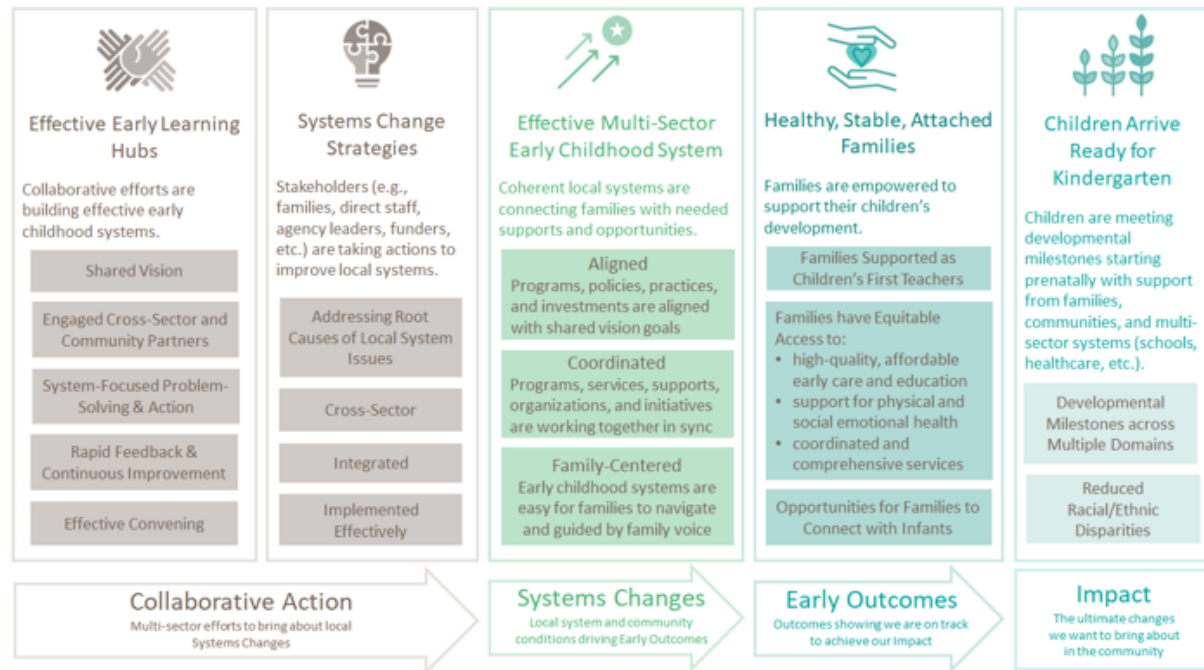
Effective Early Learning Hubs

Collaborative efforts are building effective early childhood systems.

Shared Vision

Engaged Cross-Sector and Community Partners

System-Focused Problem-Solving & Action

Rapid Feedback & Continuous Improvement

Effective Convening

Systems Change Strategies

Stakeholders (e.g., families, direct staff, agency leaders, funders, etc.) are taking actions to improve local systems.

Addressing Root Causes of Local System Issues

Cross-Sector

Integrated

Implemented Effectively

Effective Multi-Sector Early Childhood System

Coherent local systems are connecting families with needed supports and opportunities.

Aligned
Programs, policies, practices, and investments are aligned with shared vision goals

Coordinated
Programs, services, supports, organizations, and initiatives are working together in sync

Family-Centered
Early childhood systems are easy for families to navigate and guided by family voice

Healthy, Stable, Attached Families

Families are empowered to support their children's development.

Families Supported as Children's First Teachers

Families have Equitable Access to:
• high-quality, affordable early care and education
• support for physical and social emotional health
• coordinated and comprehensive services

Opportunities for Families to Connect with Infants

Children Arrive Ready for Kindergarten

Children are meeting developmental milestones starting prenatally with support from families, communities, and multi-sector systems (schools, healthcare, etc.).

Developmental Milestones across Multiple Domains

Reduced Racial/Ethnic Disparities

Collaborative Action
Multi-sector efforts to bring about local Systems Changes

Systems Changes
Local system and community conditions driving Early Outcomes

Early Outcomes
Outcomes showing we are on track to achieve our Impact

Impact
The ultimate changes we want to bring about in the community